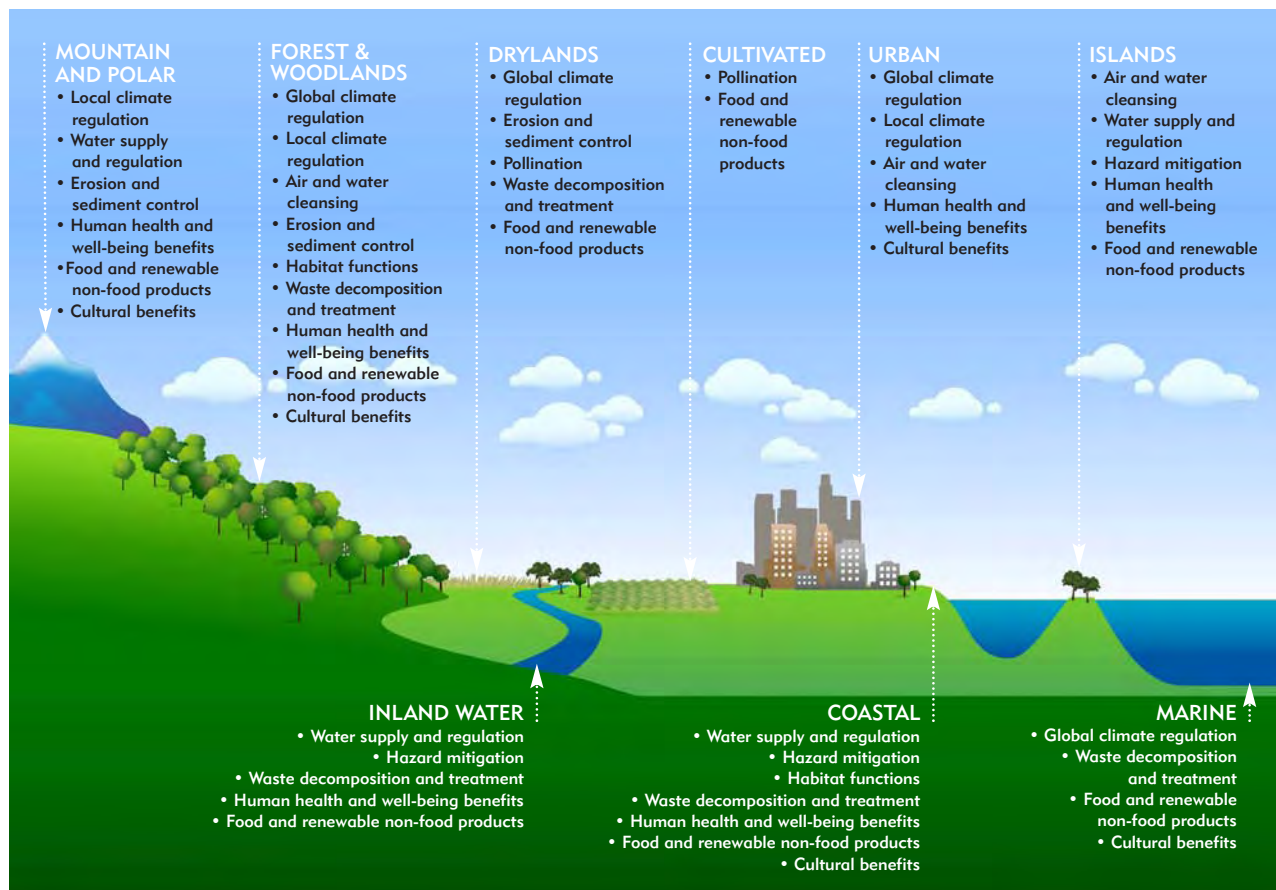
MOUNTAIN AND POLAR
• Local climate regulation
• Water supply and regulation
• Erosion and sediment control
• Human health and well-being benefits
•Food and renewable non-food products
• Cultural benefits

FOREST & WOODLANDS
• Global climate regulation
• Local climate regulation
• Air and water cleansing
• Erosion and sediment control
• Habitat functions
• Waste decomposition and treatment
• Human health and well-being benefits
• Food and renewable non-food products
• Cultural benefits

DRYLANDS
• Global climate regulation
• Erosion and sediment control
• Pollination
• Waste decomposition and treatment
• Food and renewable non-food products

CULTIVATED
• Pollination
• Food and renewable non-food products

URBAN
• Global climate regulation
• Local climate regulation
• Air and water cleansing
• Human health and well-being benefits
• Cultural benefits

ISLANDS
• Air and water cleansing
• Water supply and regulation
• Hazard mitigation
• Human health and well-being benefits
• Food and renewable non-food products

INLAND WATER
• Water supply and regulation
• Hazard mitigation
• Waste decomposition and treatment
• Human health and well-being benefits
• Food and renewable non-food products

COASTAL
• Water supply and regulation
• Hazard mitigation
• Habitat functions
• Waste decomposition and treatment
• Human health and well-being benefits
• Food and renewable non-food products
• Cultural benefits

MARINE
• Global climate regulation
• Waste decomposition and treatment
• Food and renewable non-food products
• Cultural benefits